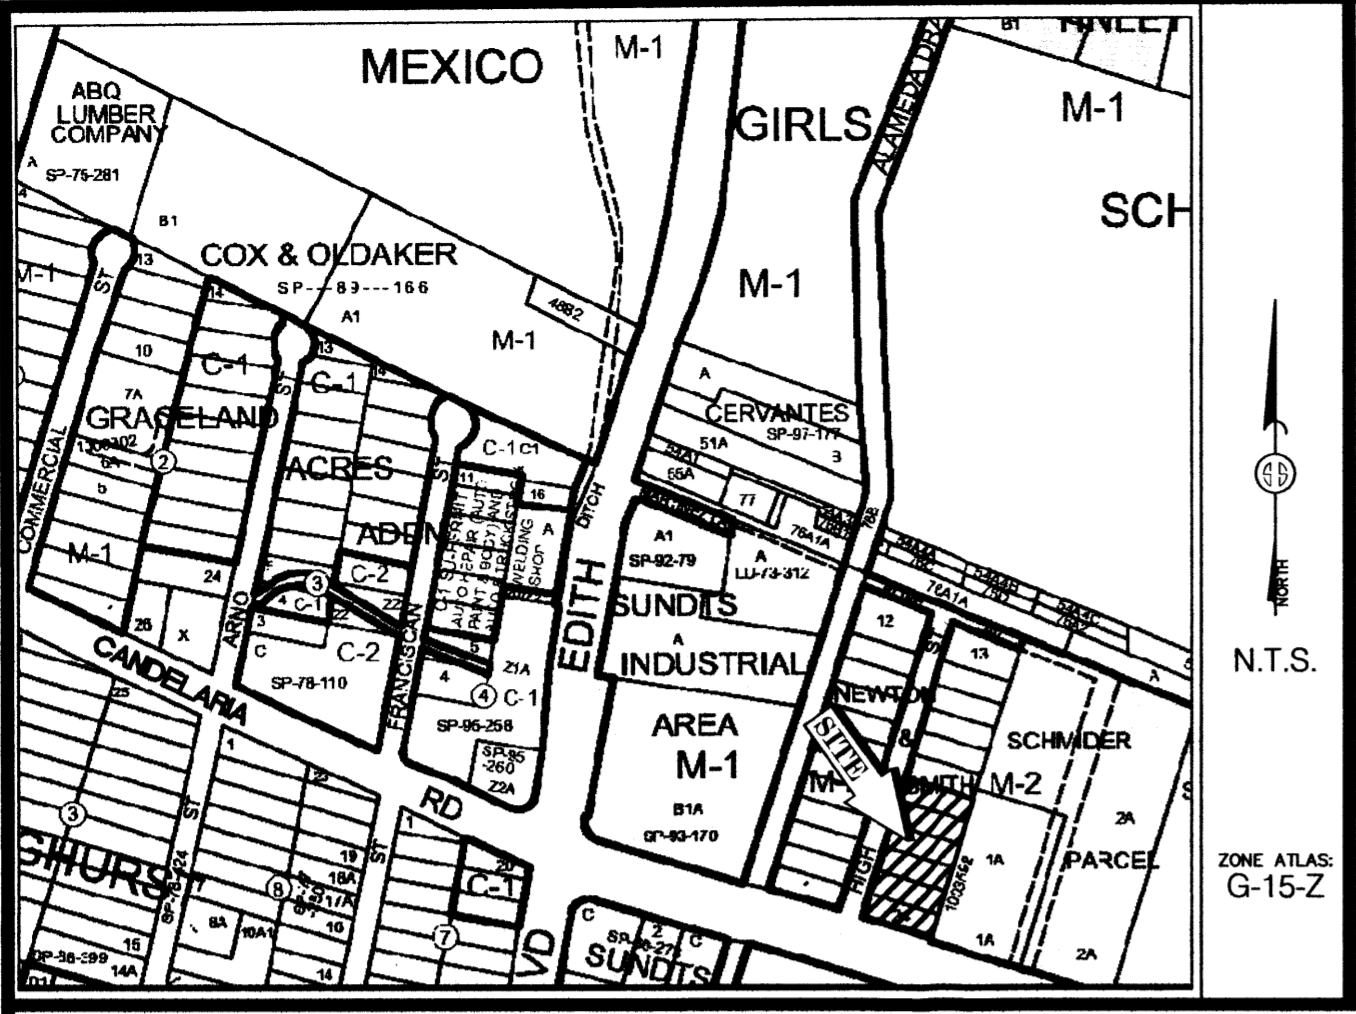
MEXICO
M-1
B1
M-1
GIRLS
ALAMEDA DR
SCH
ABQ LUMBER COMPANY
A
SP-75-281
B1
COX & OLDAKER
SP-89-166
M-1
13
14
A1
M-1
4882
M-1
ST
10
C-1
13
C-1
14
7A
GRASELAND
ST
2
6A
5
COMMERCIAL
ACRES
ST
C-1
C1
11
16
ADEN
A
WELDING SHOP
DITCH
A
CERVANTES
SP-97-177
51A
3
65A
77
A1
SP-92-79
A
LU-73-312
M-1
24
3
4
C-1
C-2
22
22
3
C-2
25
X
C
SP-78-110
ARNO
FRANCISCAN
5
4
Z1A
4
C-1
SP-96-258
SP-95-260
Z2A
EDITH
SUNDTS
A
INDUSTRIAL
AREA
M-1
B1A
SP-93-170
12
13
A
NEWTON
&
SMITH
M-2
SCHMIDER
SITE
M
HIGH
1A
1A
2A
2A
PARCEL
CANDELARIA
RD
25
1
ST
ST
3
SP-78-124
HURST
8
19
18A
17A
10
ST
1
20
C-1
7
8A
10A1
15
14A
14
DP-86-299
VD
C
2
C
SUNDTS
N.T.S.
NORTH
ZONE ATLAS:
G-15-Z